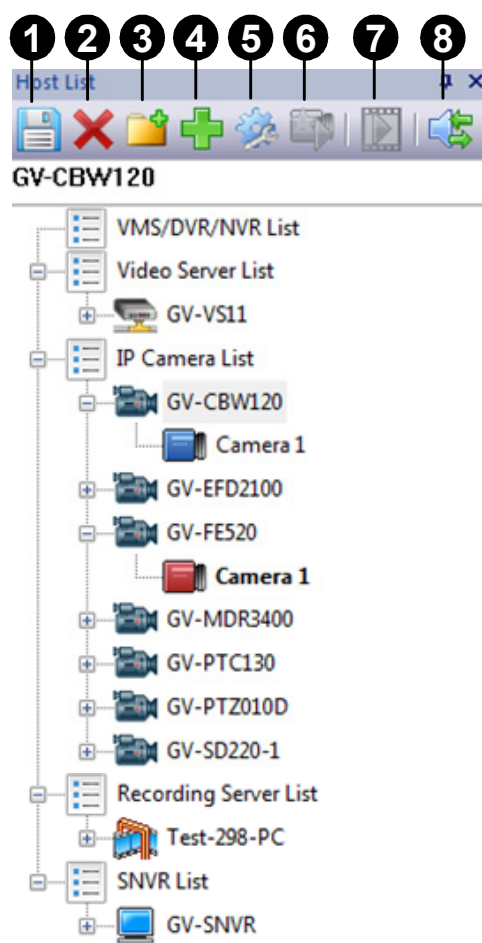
1 2 3 4 5 6 7 8

Host List

GV-CBW120

VMS/DVR/NVR List

Video Server List

GV-VS11

IP Camera List

GV-CBW120

Camera 1

GV-EFD2100

GV-FE520

Camera 1

GV-MDR3400

GV-PTC130

GV-PTZ010D

GV-SD220-1

Recording Server List

Test-298-PC

SNVR List

GV-SNVR